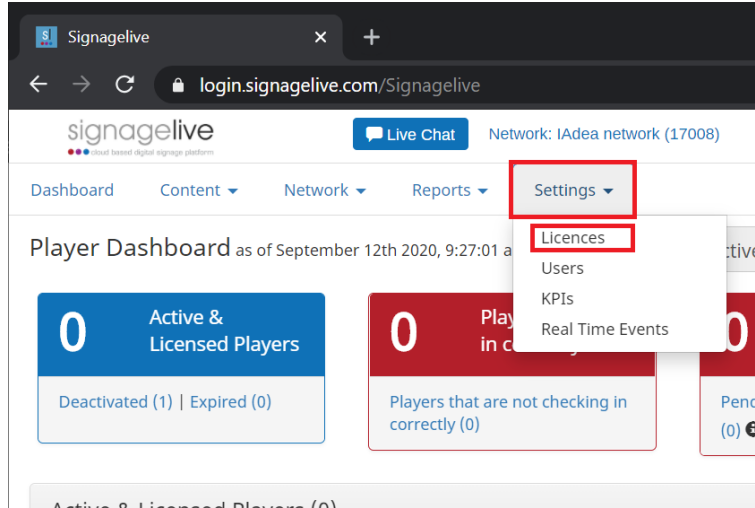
Signagelive

login.signagelive.com/Signagelive

signagelive
cloud based digital signage platform

Live Chat

Network: IAdea network (17008)

Dashboard Content Network Reports Settings

Licences
Users
KPIs
Real Time Events

Player Dashboard as of September 12th 2020, 9:27:01 a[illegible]

ctive

0 Active & Licensed Players

Deactivated (1) | Expired (0)

0 Play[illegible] in c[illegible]

Players that are not checking in correctly (0)

0

Penc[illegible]
(0)

Active & Licensed Players (0)